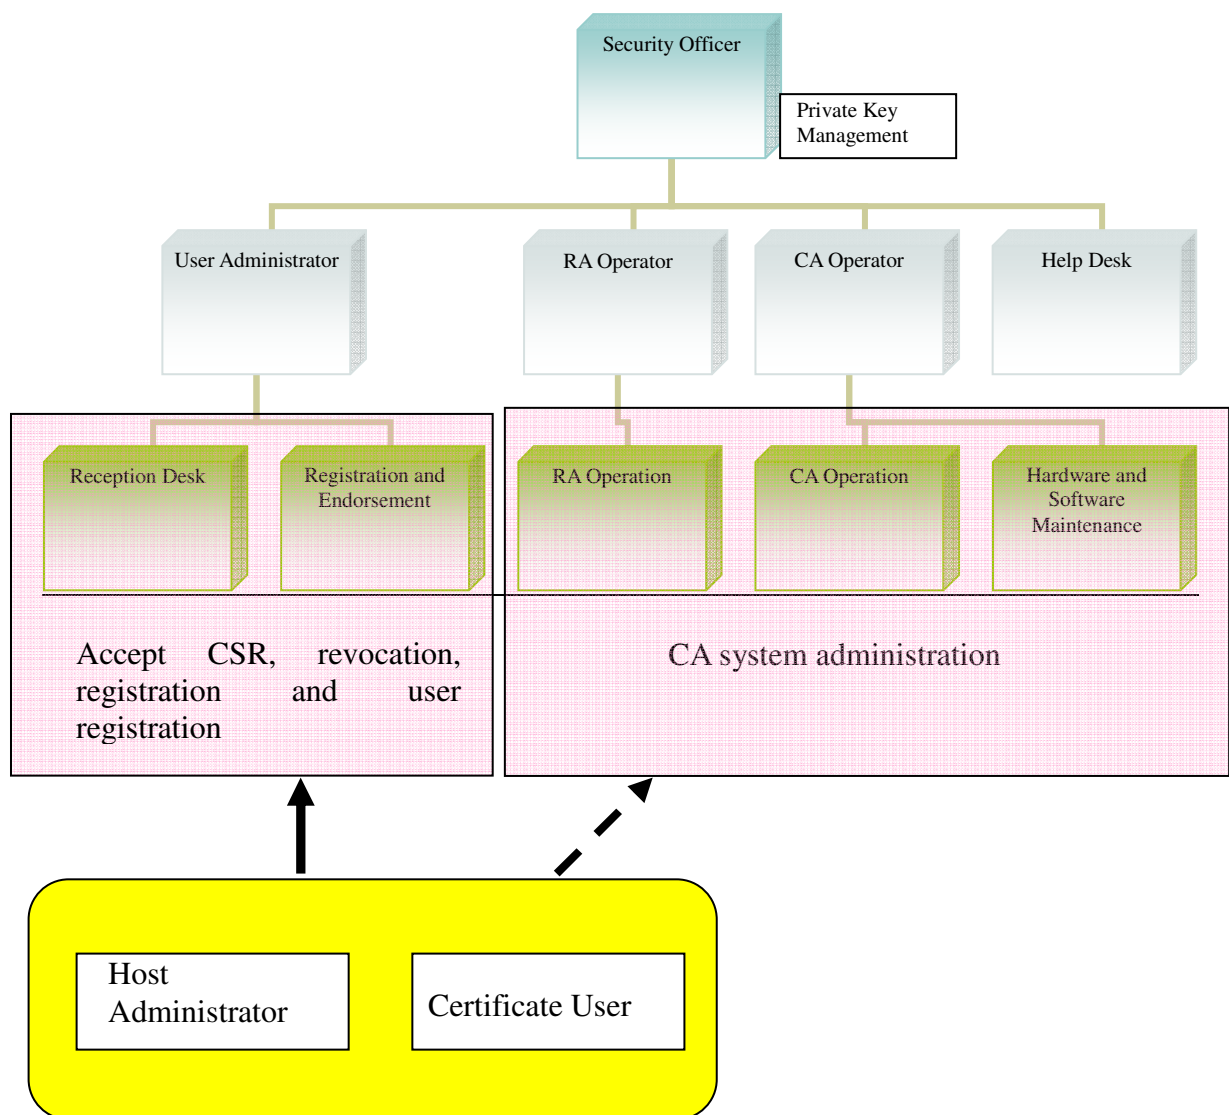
Security Officer

Private Key Management

User Administrator

RA Operator

CA Operator

Help Desk

Reception Desk

Registration and Endorsement

RA Operation

CA Operation

Hardware and Software Maintenance

Accept CSR, revocation, registration and user registration

CA system administration

Host Administrator

Certificate User